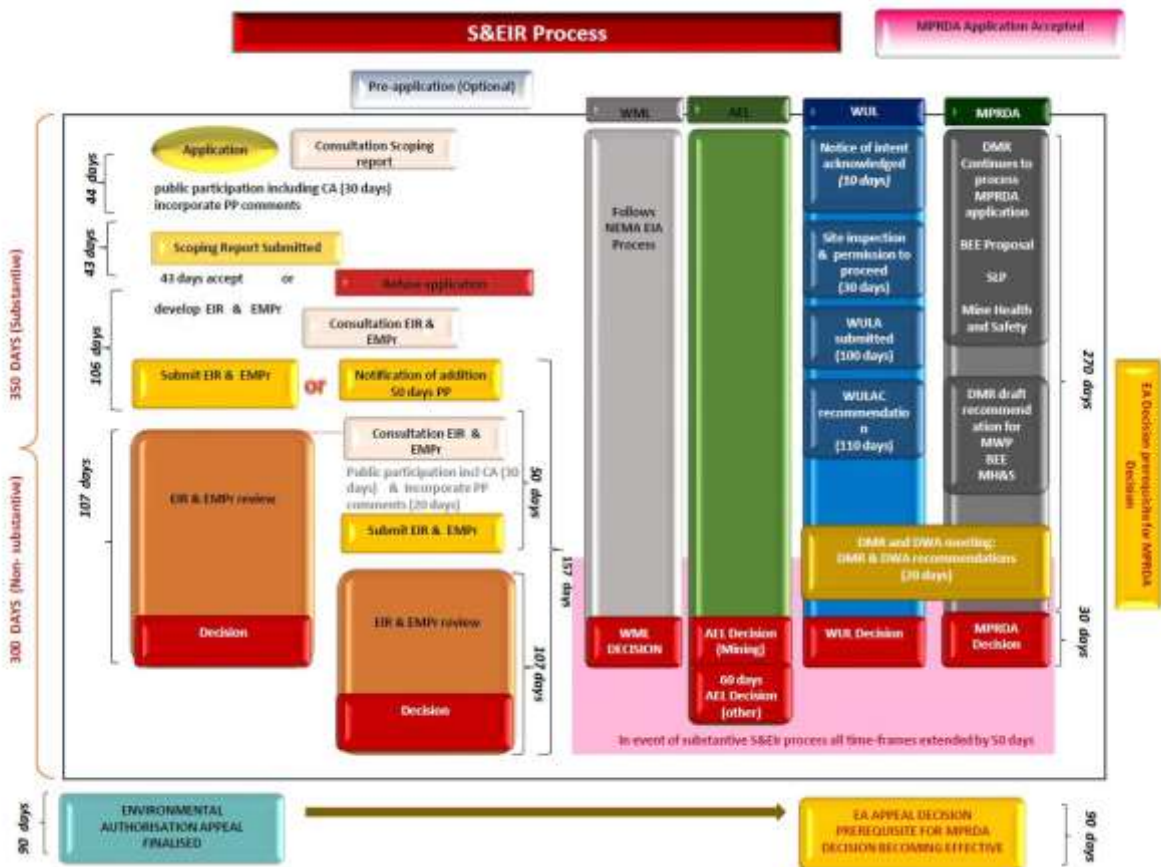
S&EIR Process

MPRDA Application Accepted

Pre-application (Optional)

350 DAYS (Substantive)

300 DAYS (Non- substantive)

44 days

Application

Consultation Scoping report

public participation including CA (30 days) incorporate PP comments

43 days

Scoping Report Submitted

43 days accept or

Refuse application

106 days

develop EIR & EMPr

Consultation EIR & EMPr

Submit EIR & EMPr

or

Notification of addition 50 days PP

107 days

EIR & EMPr review

Decision

Consultation EIR & EMPr

Public participation incl CA (30 days) & incorporate PP comments (20 days)

50 days

Submit EIR & EMPr

157 days

EIR & EMPr review

Decision

107 days

WML

Follows NEMA EIA Process

WML DECISION

AEL

AEL Decision (Mining)

60 days AEL Decision (other)

WUL

Notice of intent acknowledged (10 days)

Site inspection & permission to proceed (30 days)

WULA submitted (100 days)

WULAC recommendation (110 days)

DMR and DWA meeting: DMR & DWA recommendations (20 days)

WUL Decision

MPRDA

DMR Continues to process MPRDA application

BEE Proposal

SLP

Mine Health and Safety

DMR draft recommendation for MWP BEE MH&S

MPRDA Decision

270 days

30 days

EA Decision prerequisite for MPRDA Decision

In event of substantive S&EIr process all time-frames extended by 50 days

90 days

ENVIRONMENTAL AUTHORISATION APPEAL FINALISED

EA APPEAL DECISION PREREQUISITE FOR MPRDA DECISION BECOMING EFFECTIVE

90 days